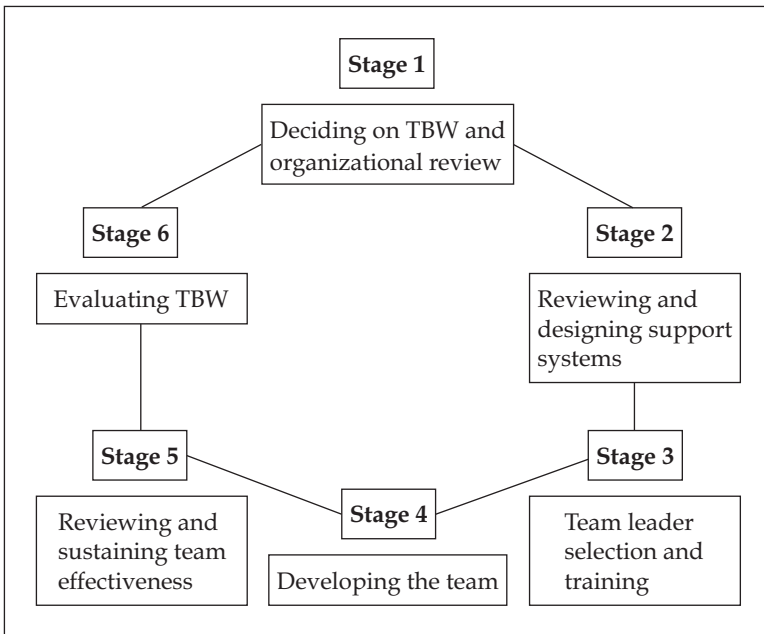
Stage 1

Deciding on TBW and organizational review

Stage 2

Reviewing and designing support systems

Stage 3

Team leader selection and training

Stage 4

Developing the team

Stage 5

Reviewing and sustaining team effectiveness

Stage 6

Evaluating TBW